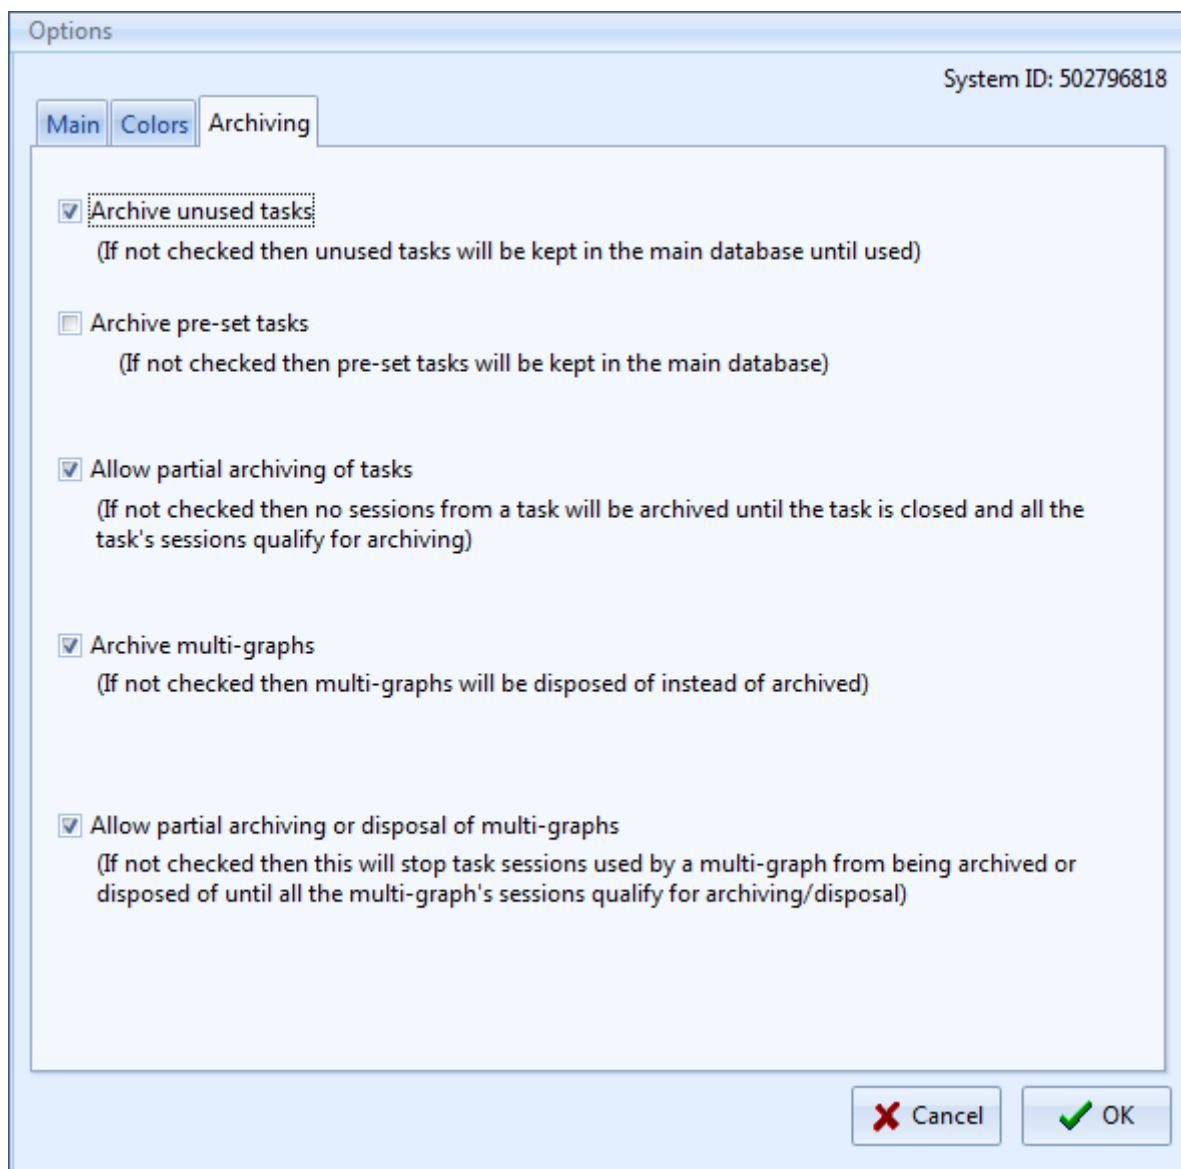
Options

System ID: 502796818

Main Colors Archiving

Archive unused tasks
(If not checked then unused tasks will be kept in the main database until used)

Archive pre-set tasks
(If not checked then pre-set tasks will be kept in the main database)

Allow partial archiving of tasks
(If not checked then no sessions from a task will be archived until the task is closed and all the task's sessions qualify for archiving)

Archive multi-graphs
(If not checked then multi-graphs will be disposed of instead of archived)

Allow partial archiving or disposal of multi-graphs
(If not checked then this will stop task sessions used by a multi-graph from being archived or disposed of until all the multi-graph's sessions qualify for archiving/disposal)

Cancel
OK